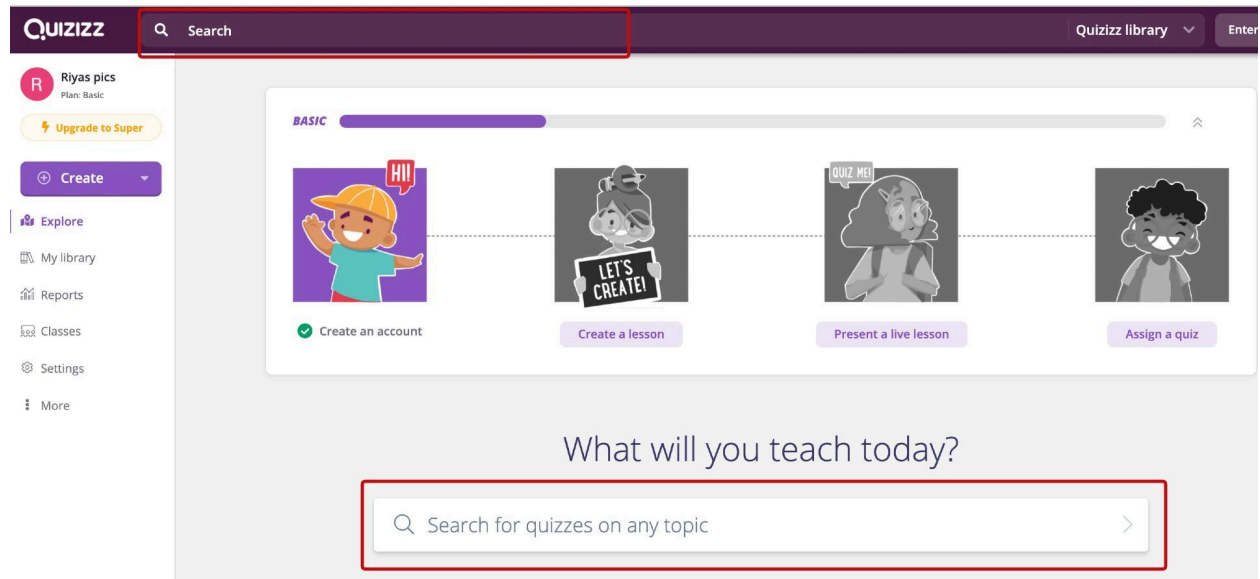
QUIZIZZ

Search

Quizizz library

Enter

R Riyas pics
Plan: Basic

Upgrade to Super

Create

Explore

My library

Reports

Classes

Settings

More

BASIC

HI!

LET'S CREATE!

QUIZ ME!

Create an account

Create a lesson

Present a live lesson

Assign a quiz

What will you teach today?

Search for quizzes on any topic